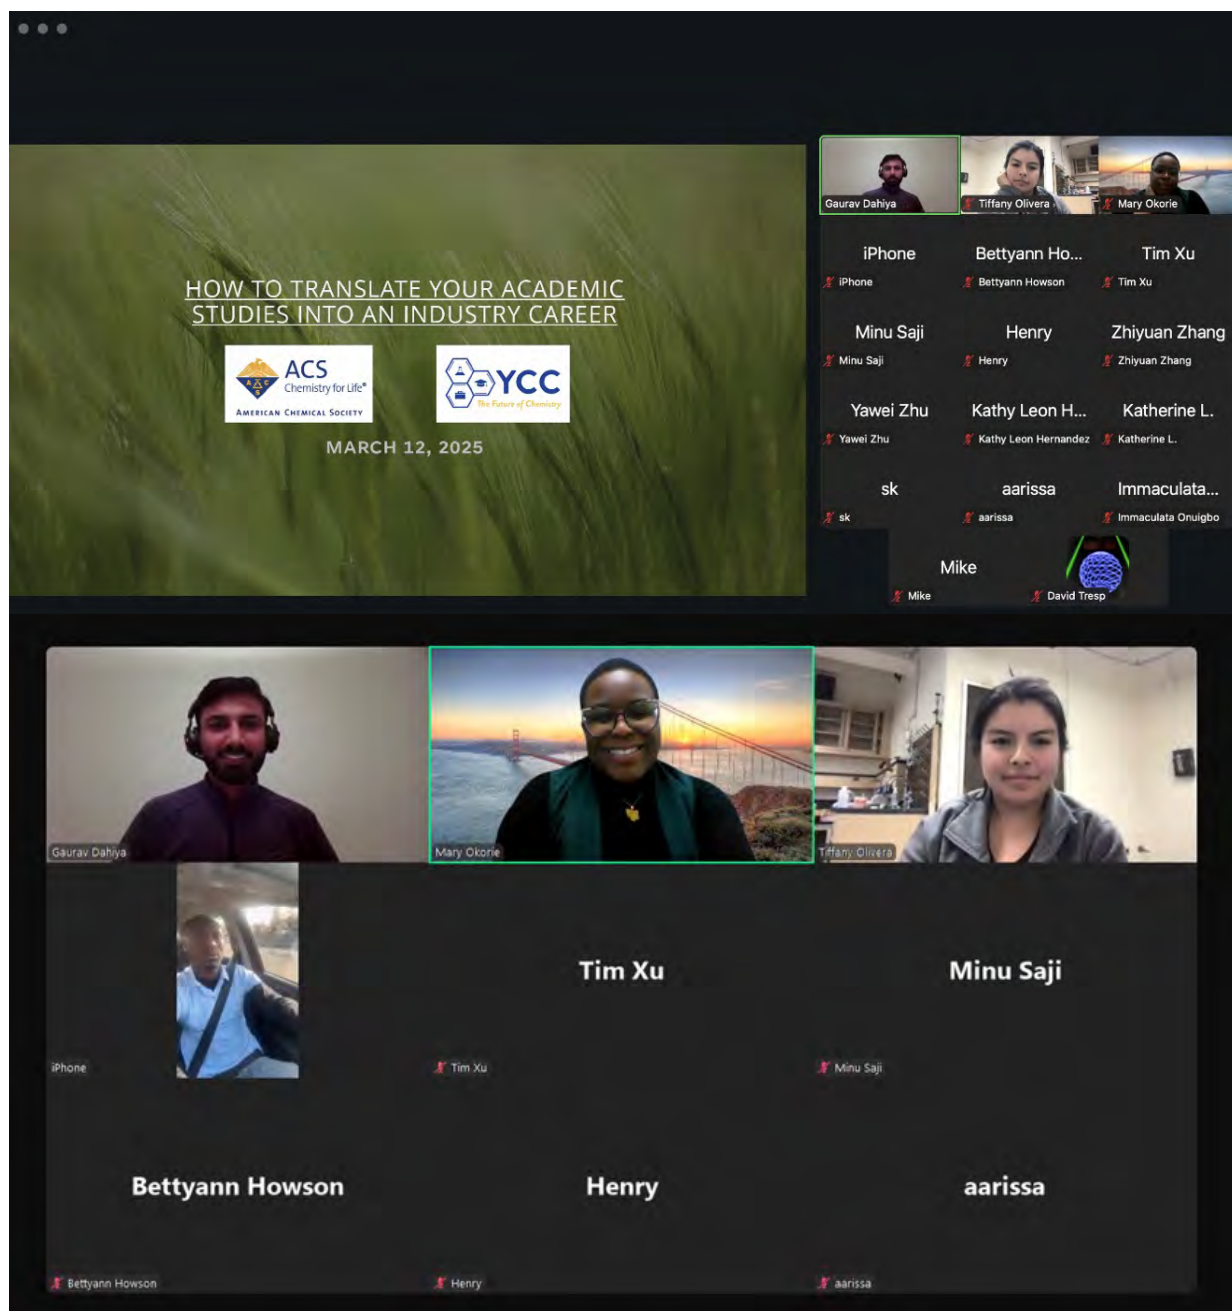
HOW TO TRANSLATE YOUR ACADEMIC STUDIES INTO AN INDUSTRY CAREER

ACS Chemistry for Life®
American Chemical Society

YCC The Future of Chemistry

MARCH 12, 2025

Gaurav Dahiya
Tiffany Olivera
Mary Okorie

iPhone
iPhone
Bettyann Ho...
Bettyann Howson
Tim Xu
Tim Xu

Minu Saji
Minu Saji
Henry
Henry
Zhiyuan Zhang
Zhiyuan Zhang

Yawei Zhu
Yawei Zhu
Kathy Leon H...
Kathy Leon Hernandez
Katherine L.
Katherine L.

sk
sk
aarissa
aarissa
Immaculata...
Immaculata Onuigbo

Mike
Mike
David Tresp

Gaurav Dahiya
Mary Okorie
Tiffany Olivera

iPhone
Tim Xu
Tim Xu
Minu Saji
Minu Saji

Bettyann Howson
Bettyann Howson
Henry
Henry
aarissa
aarissa